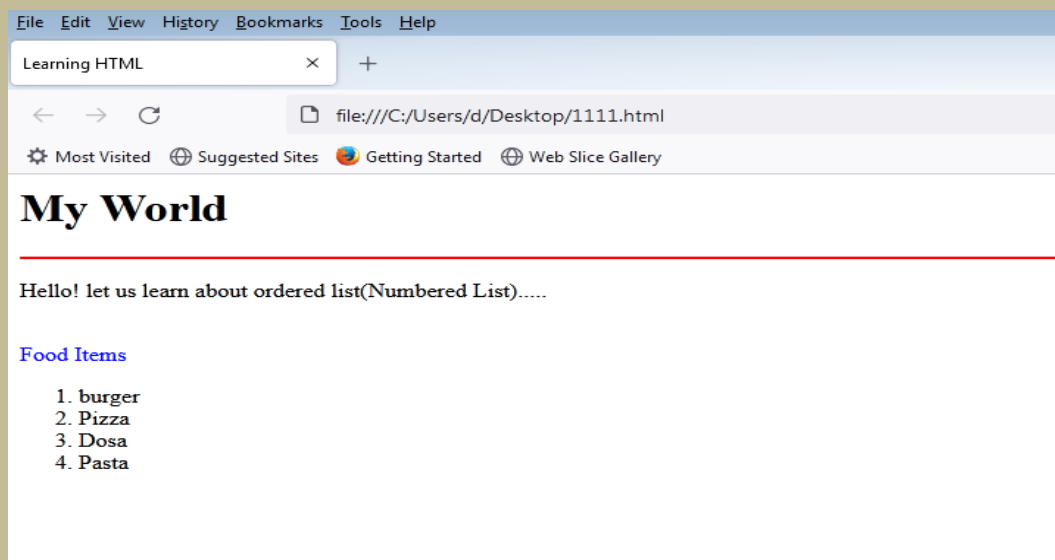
File Edit View History Bookmarks Tools Help

Learning HTML ×

+

file:///C:/Users/d/Desktop/1111.html

Most Visited Suggested Sites Getting Started Web Slice Gallery

# My World

Hello! let us learn about ordered list(Numbered List).....

Food Items

1. burger
2. Pizza
3. Dosa
4. Pasta